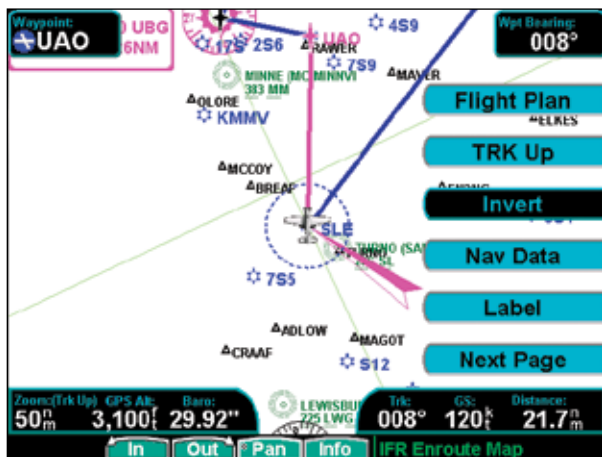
Waypoint:
UAO
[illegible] UBG
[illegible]6NM
Wpt Bearing:
008°
17S 2S6
UAO
RAWER
4S9
7S9
MINNE (MC MINNVI
383 MM
MAVER
QLORE
KMMV
ELKES
Flight Plan
TRK Up
MCCOY
BREAP
Invert
SLE
Nav Data
7S5
Label
ADLOW
MAGOT
CRAAF
S12
Next Page
Zoom:(Trk Up)
50$^{n}_{m}$
GPS Alt:
3,100$^{f}_{t}$
Baro:
29.92"
LEWISBU
225 LWG
Trk:
008°
GS:
120$^{k}_{t}$
Distance:
21.7$^{n}_{m}$
In
Out
Pan
Info
IFR Enroute Map